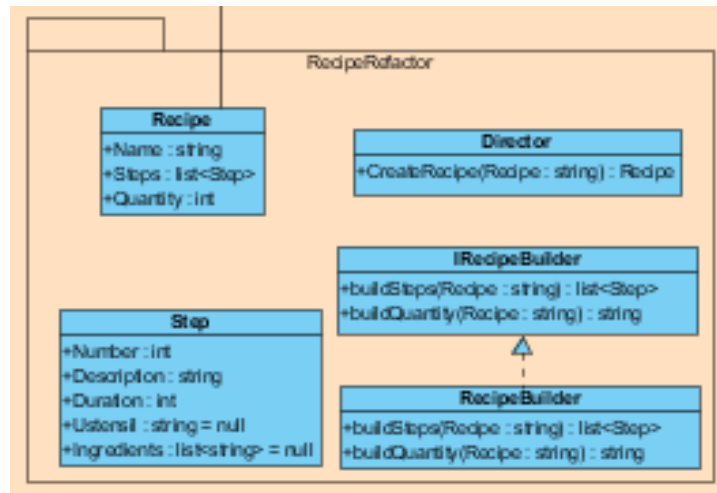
RecipeRefactor

Recipe
+Name : string
+Steps : list<Step>
+Quantity : int

Director
+CreateRecipe(Recipe : string) : Recipe

IRecipeBuilder
+buildSteps(Recipe : string) : list<Step>
+buildQuantity(Recipe : string) : string

Step
+Number : int
+Description : string
+Duration : int
+Ustensil : string = null
+Ingredients : list<string> = null

RecipeBuilder
+buildSteps(Recipe : string) : list<Step>
+buildQuantity(Recipe : string) : string